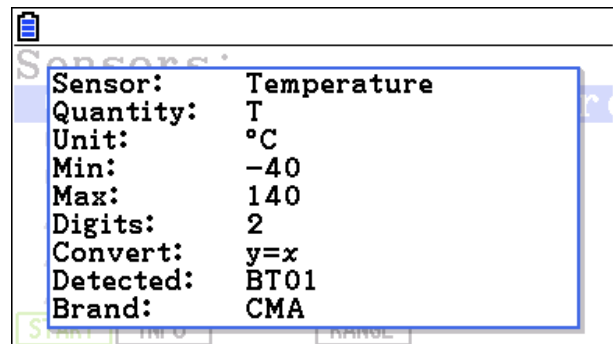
Sensors:

| Sensor: | Temperature |
|---|---|
| Quantity: | T |
| Unit: | °C |
| Min: | −40 |
| Max: | 140 |
| Digits: | 2 |
| Convert: | $y=x$ |
| Detected: | BT01 |
| Brand: | CMA |

START INFO RANGE